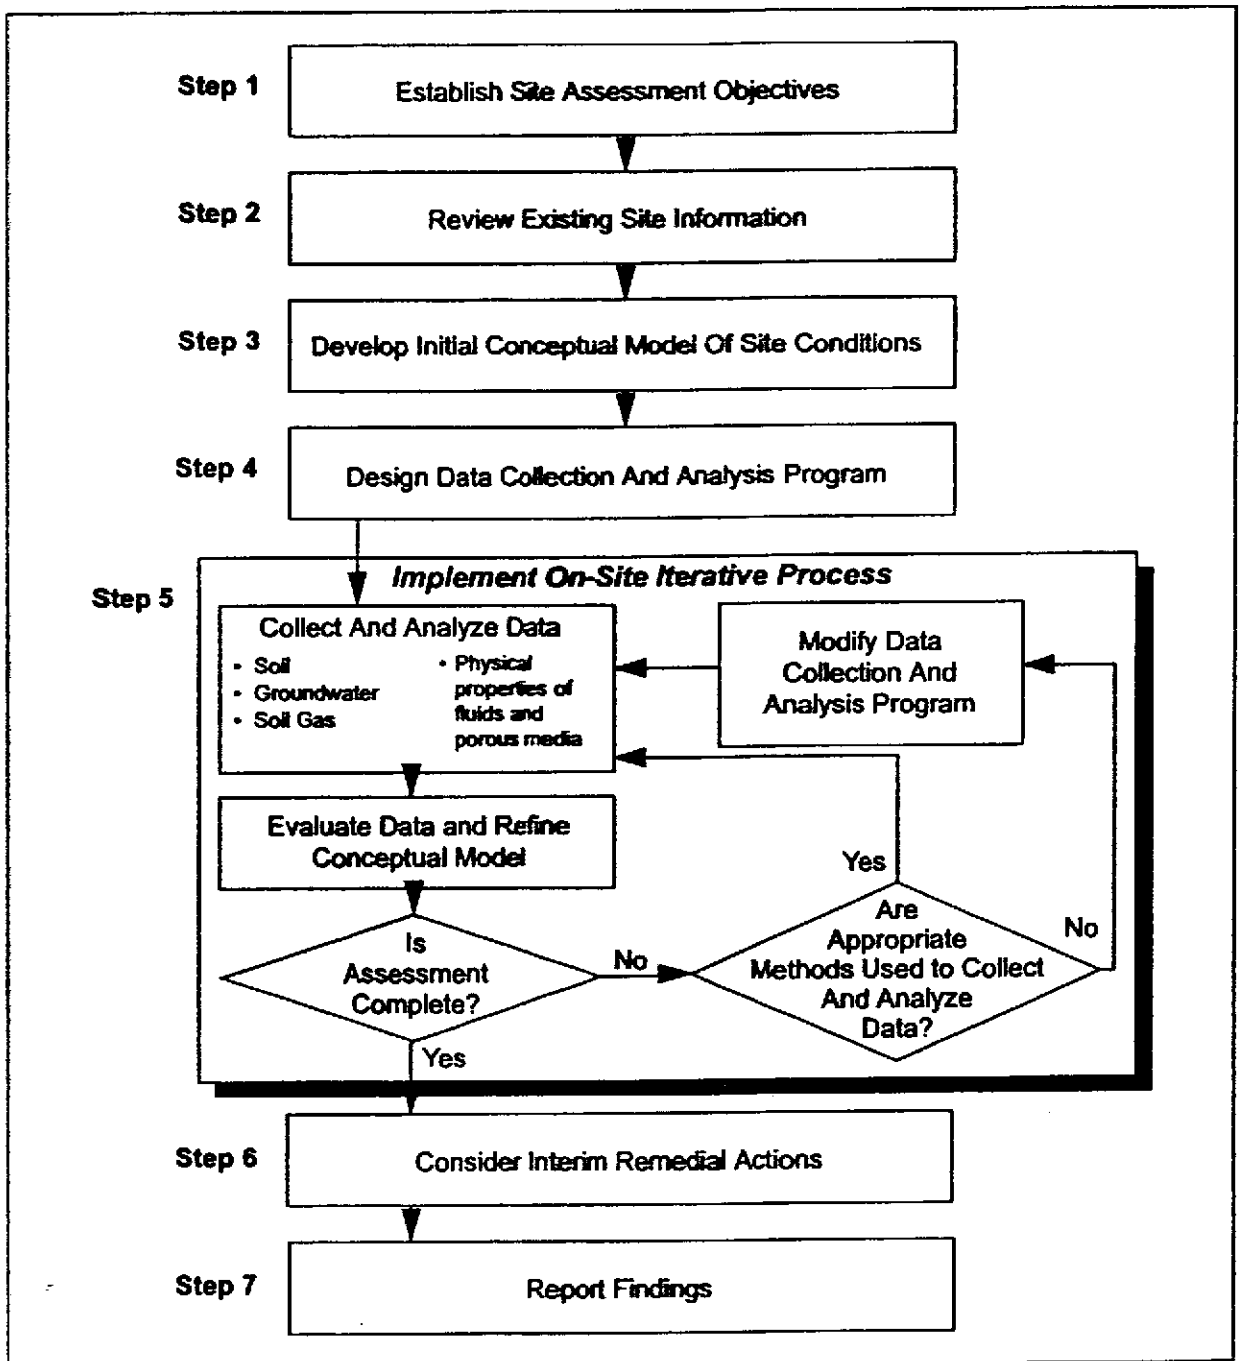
Step 1

Establish Site Assessment Objectives

Step 2

Review Existing Site Information

Step 3

Develop Initial Conceptual Model Of Site Conditions

Step 4

Design Data Collection And Analysis Program

Step 5

Implement On-Site Iterative Process

Collect And Analyze Data

- Soil
- Groundwater
- Soil Gas
- Physical properties of fluids and porous media

Modify Data Collection And Analysis Program

Evaluate Data and Refine Conceptual Model

Is Assessment Complete?

No

Are Appropriate Methods Used to Collect And Analyze Data?

Yes

No

Yes

Step 6

Consider Interim Remedial Actions

Step 7

Report Findings